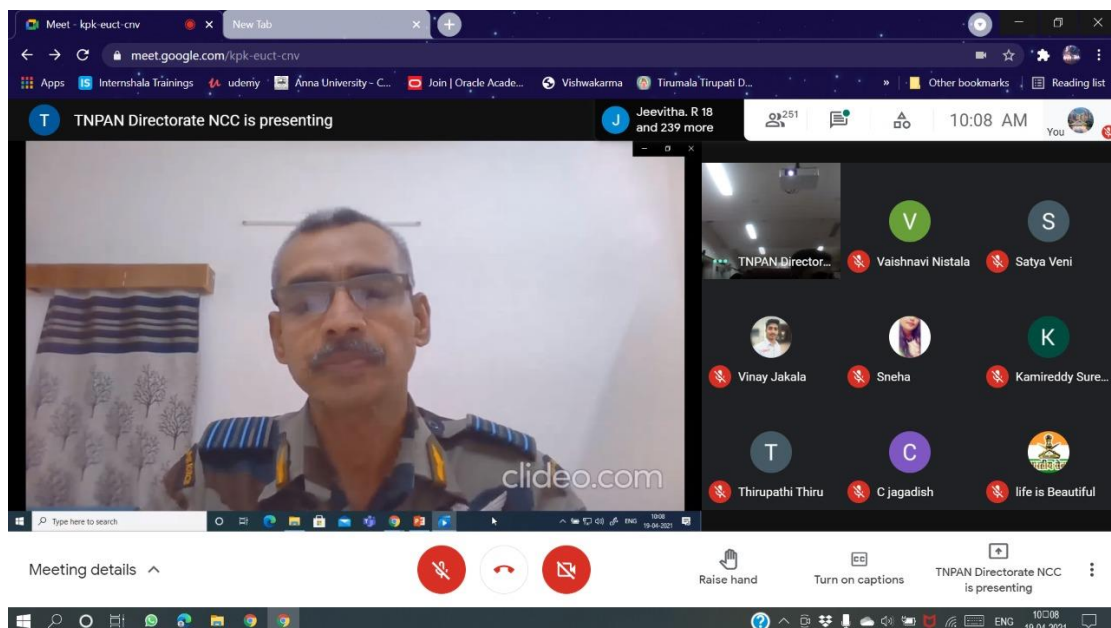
Meet - kpk-euct-cnv
New Tab
meet.google.com/kpk-euct-cnv
Apps
Internshala Trainings
udemy
Anna University - C...
Join | Oracle Acade...
Vishwakarma
Tirumala Tirupati D...
Other bookmarks
Reading list

T TNPAN Directorate NCC is presenting
J Jeevitha. R 18 and 239 more
251
10:08 AM
You

clideo.com

Type here to search
10:08 19-04-2021

TNPAN Director...
V Vaishnavi Nistala
S Satya Veni
Vinay Jakala
Sneha
K Kamireddy Sure...
T Thirupathi Thiru
C C jagadish
life is Beautiful

Meeting details
Raise hand
Turn on captions
TNPAN Directorate NCC is presenting

ENG 10:08 19-04-2021